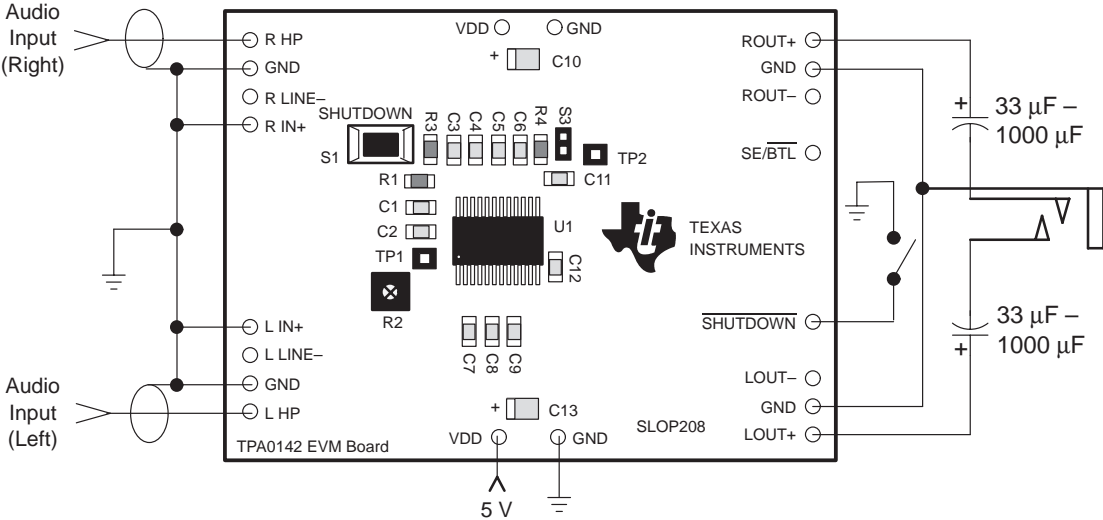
Audio Input (Right)

R HP
GND
R LINE–
R IN+

VDD
GND
+
C10

SHUTDOWN
S1
R3 C3 C4 C5 C6 R4 S3
TP2
R1
C11
C1
C2
U1
TP1
C12
R2

TEXAS INSTRUMENTS

ROUT+
GND
ROUT–
SE/$\overline{BTL}$

+
33 μF – 1000 μF

$\overline{SHUTDOWN}$

33 μF – 1000 μF
+

L IN+
L LINE–
GND
L HP

Audio Input (Left)

C7 C8 C9
+
C13
VDD
GND
SLOP208
TPA0142 EVM Board

LOUT–
GND
LOUT+

5 V